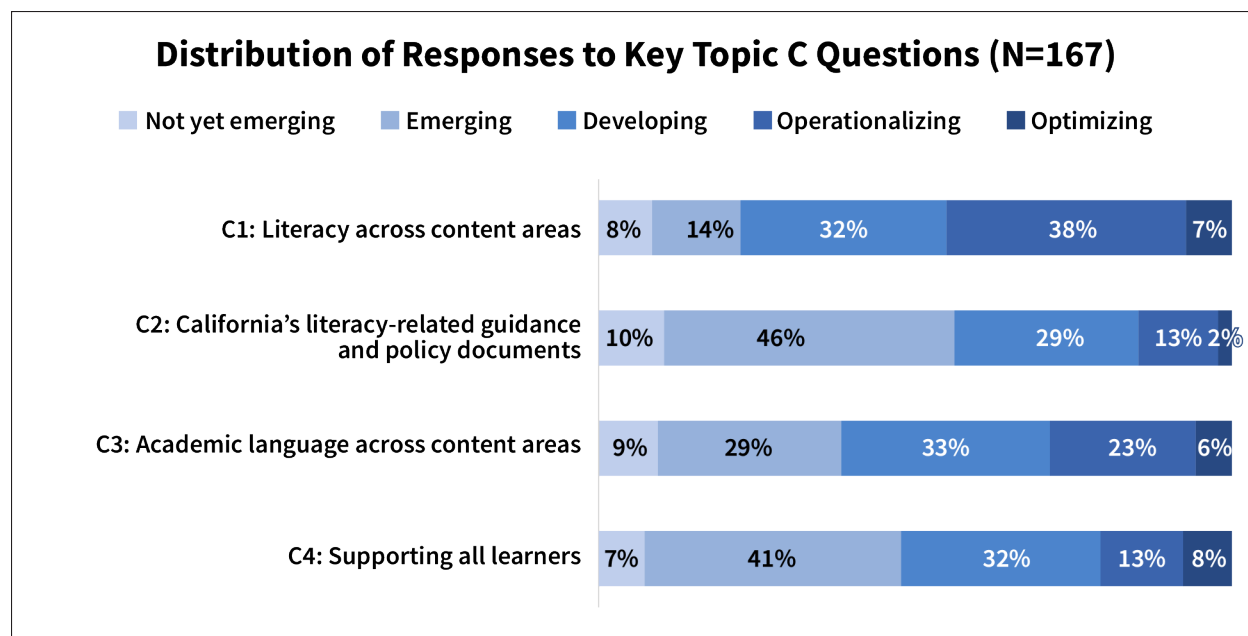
Distribution of Responses to Key Topic C Questions (N=167)

Not yet emerging
Emerging
Developing
Operationalizing
Optimizing

C1: Literacy across content areas
8% 14% 32% 38% 7%

C2: California's literacy-related guidance and policy documents
10% 46% 29% 13% 2%

C3: Academic language across content areas
9% 29% 33% 23% 6%

C4: Supporting all learners
7% 41% 32% 13% 8%